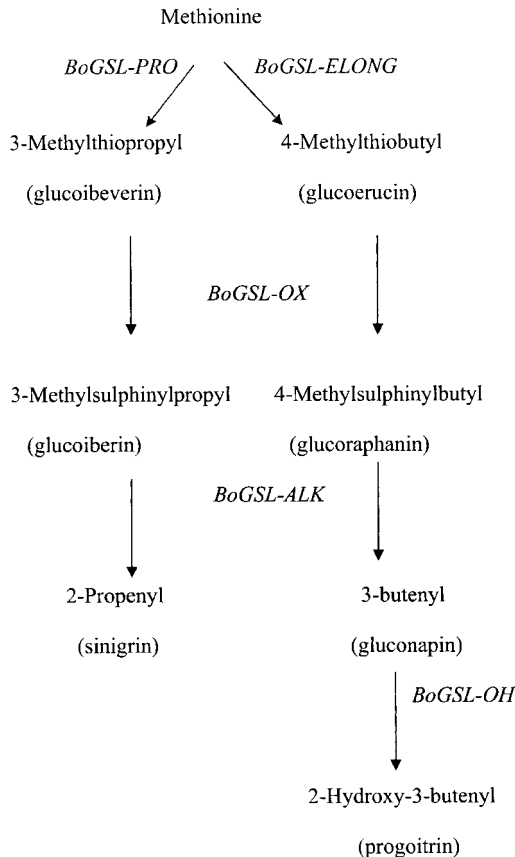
Methionine

BoGSL-PRO

BoGSL-ELONG

3-Methylthiopropyl

(glucoibeverin)

4-Methylthiobutyl

(glucoerucin)

BoGSL-OX

3-Methylsulphinylpropyl

(glucoiberin)

4-Methylsulphinylbutyl

(glucoraphanin)

BoGSL-ALK

2-Propenyl

(sinigrin)

3-butenyl

(gluconapin)

BoGSL-OH

2-Hydroxy-3-butenyl

(progoitrin)